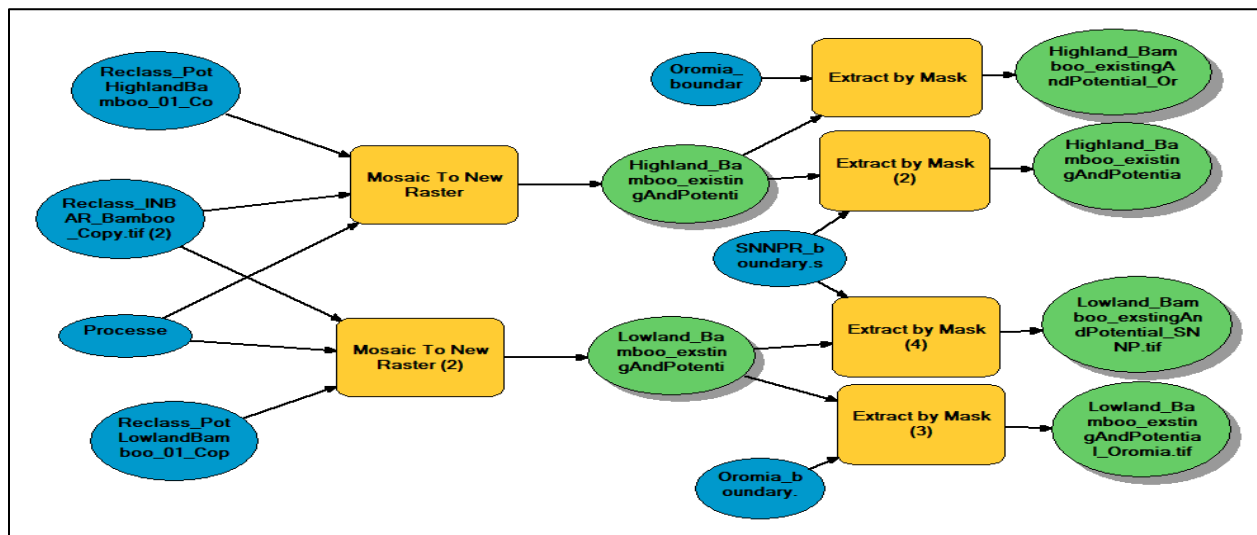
Reclass_Pot HighlandBamboo_01_Co

Reclass_INBAR_Bamboo_Copy.tif (2)

Processe

Reclass_Pot LowlandBamboo_01_Cop

Mosaic To New Raster

Mosaic To New Raster (2)

Highland_Bamboo_existingAndPotenti

Lowland_Bamboo_exstingAndPotenti

Oromia_boundar

SNNPR_boundary.s

Oromia_boundary.

Extract by Mask

Extract by Mask (2)

Extract by Mask (4)

Extract by Mask (3)

Highland_Bamboo_existingAndPotential_Or

Highland_Bamboo_existingAndPotentia

Lowland_Bamboo_exstingAndPotential_SNNP.tif

Lowland_Bamboo_exstingAndPotential_Oromia.tif